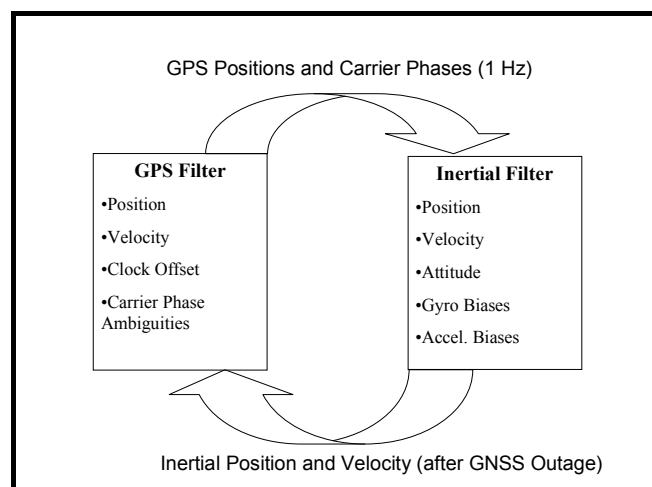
GPS Positions and Carrier Phases (1 Hz)

GPS Filter
•Position
•Velocity
•Clock Offset
•Carrier Phase Ambiguities

Inertial Filter
•Position
•Velocity
•Attitude
•Gyro Biases
•Accel. Biases

Inertial Position and Velocity (after GNSS Outage)